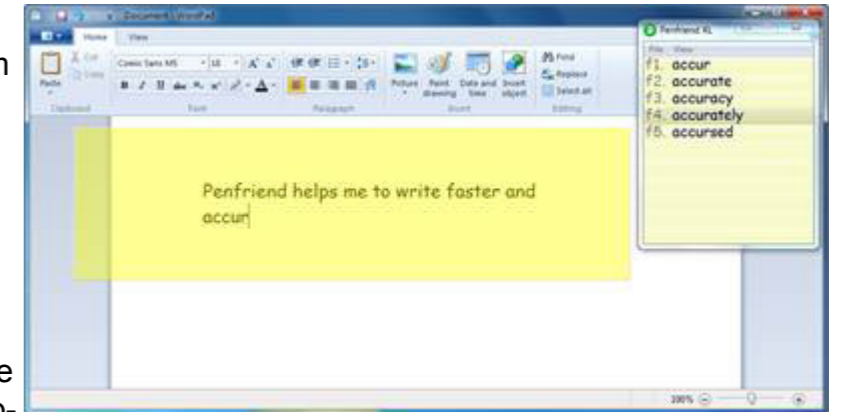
Document - WordPad

Home View

Paste Cut Copy Clipboard

Comic Sans MS 18 Font

Paragraph

Picture Paint drawing Date and time Insert object Insert

Find Replace Select all Editing

Penfriend XL

File View

f1. accur
f2. accurate
f3. accuracy
f4. accurately
f5. accursed

Penfriend helps me to write faster and accur

100%

n

e